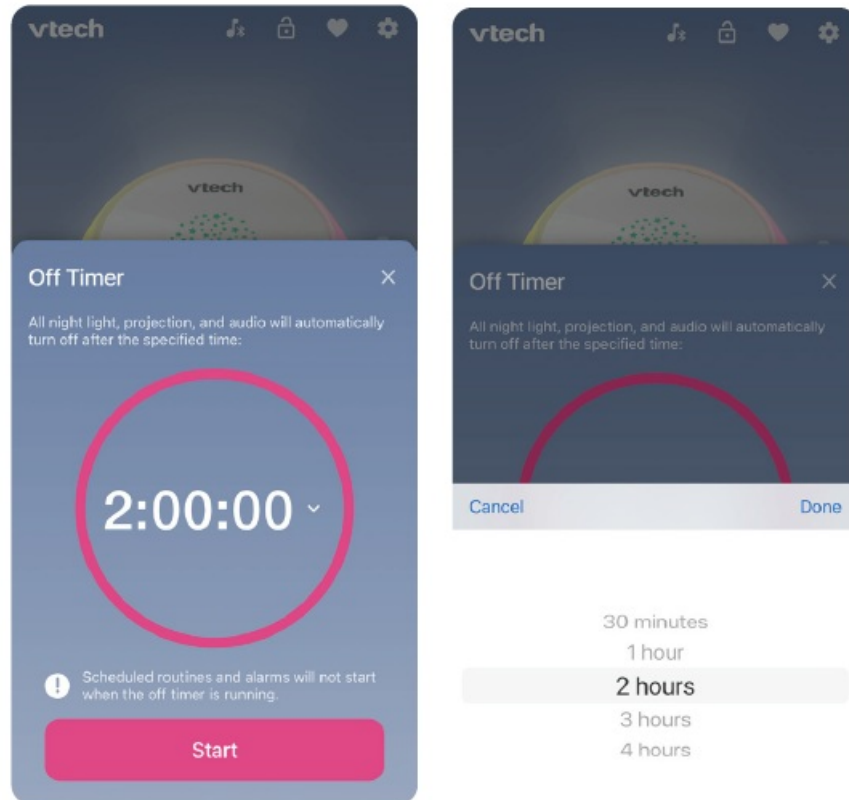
vtech

vtech

Off Timer

×

All night light, projection, and audio will automatically turn off after the specified time:

2:00:00

Scheduled routines and alarms will not start when the off timer is running.

Start

vtech

vtech

Off Timer

×

All night light, projection, and audio will automatically turn off after the specified time:

Cancel

Done

30 minutes
1 hour
2 hours
3 hours
4 hours